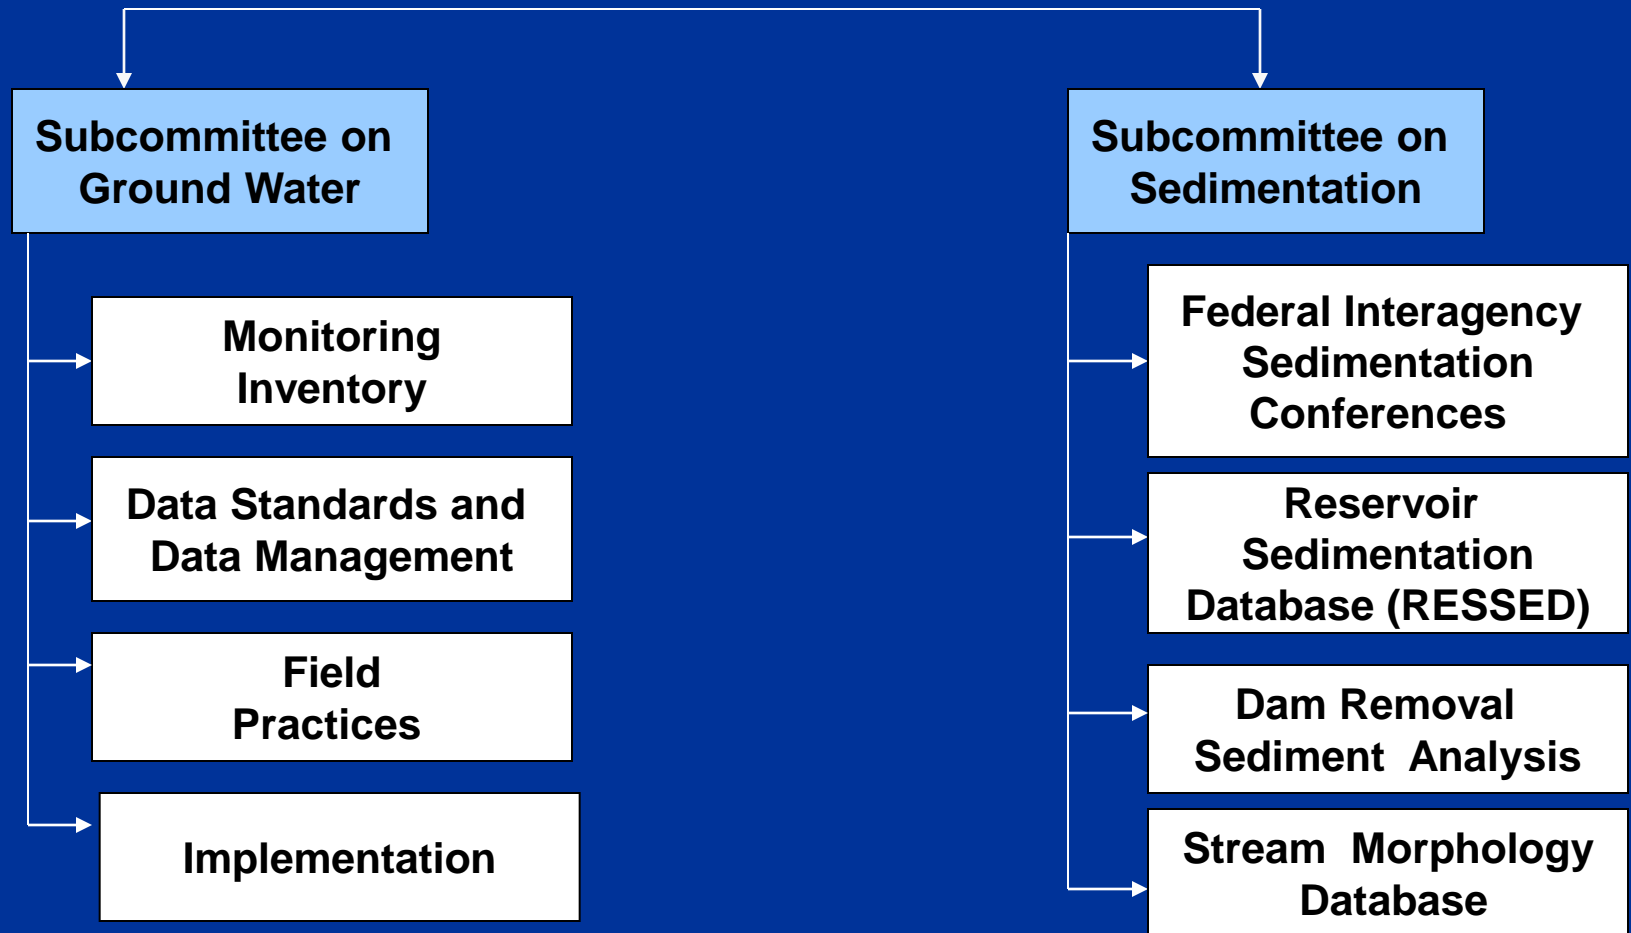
Subcommittee on Ground Water

Monitoring Inventory

Data Standards and Data Management

Field Practices

Implementation

Subcommittee on Sedimentation

Federal Interagency Sedimentation Conferences

Reservoir Sedimentation Database (RESSED)

Dam Removal Sediment Analysis

Stream Morphology Database